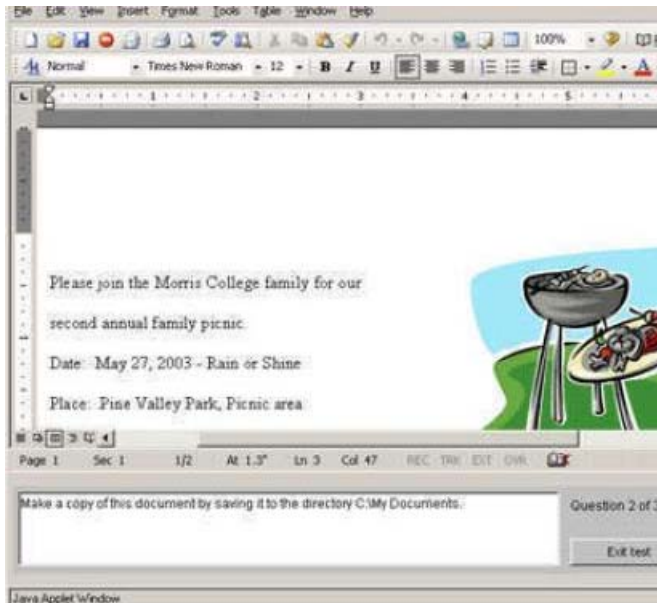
File Edit View Insert Format Tools Table Window Help

100%

Normal Times New Roman 12 B I U

Please join the Morris College family for our

second annual family picnic.

Date: May 27, 2003 - Rain or Shine

Place: Pine Valley Park, Picnic area

Page 1 Sec 1 1/2 At 1.3" Ln 3 Col 47 REC TRK EXT OVR

Make a copy of this document by saving it to the directory C:\My Documents.

Question 2 of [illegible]

Exit test

Java Applet Window